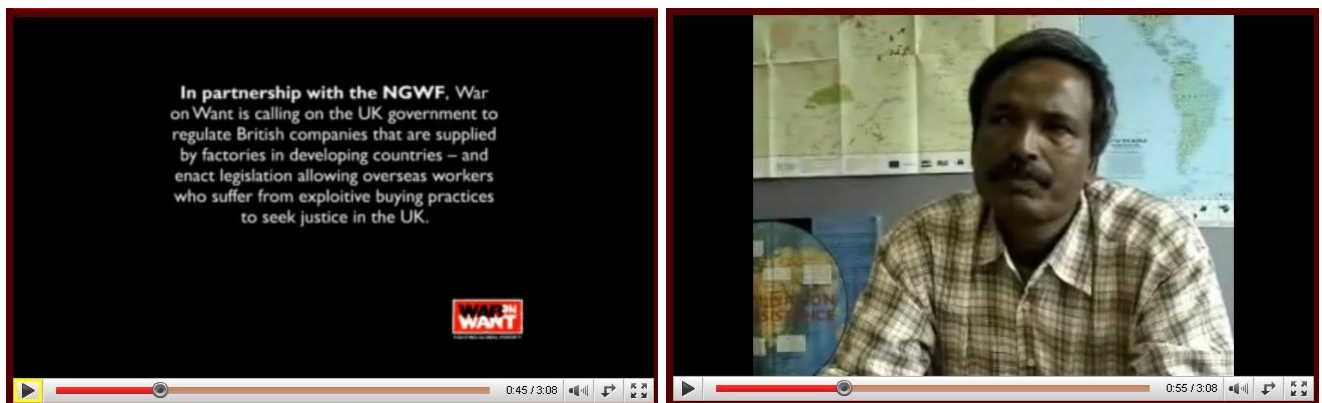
**In partnership with the NGWF**, War on Want is calling on the UK government to regulate British companies that are supplied by factories in developing countries – and enact legislation allowing overseas workers who suffer from exploitive buying practices to seek justice in the UK.

WAR ON WANT

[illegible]

0:45 / 3:08

0:55 / 3:08